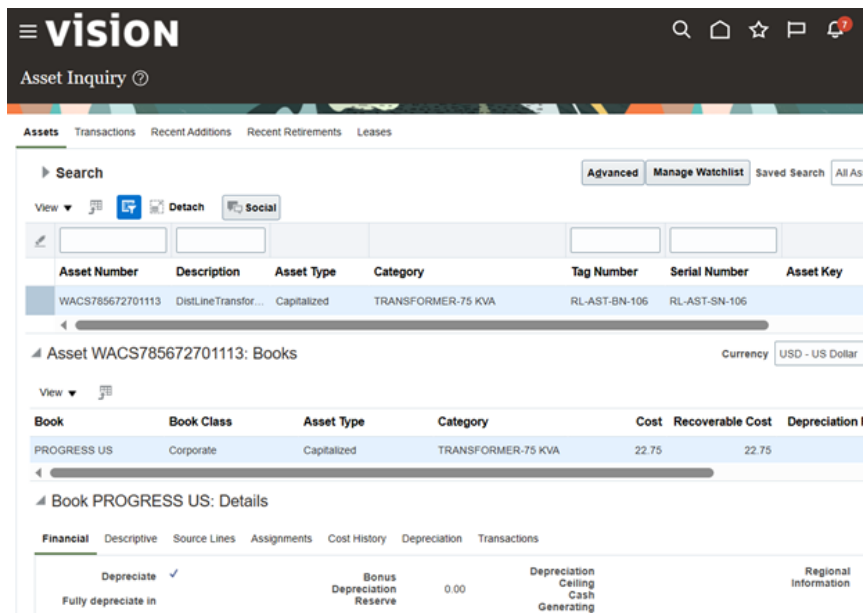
VISION

Asset Inquiry ⓘ

Assets Transactions Recent Additions Recent Retirements Leases

Search

Advanced Manage Watchlist Saved Search All As

View Detach Social

| Asset Number | Description | Asset Type | Category | Tag Number | Serial Number | Asset Key |
|---|---|---|---|---|---|---|
| WACS785672701113 | DistLineTransfor... | Capitalized | TRANSFORMER-75 KVA | RL-AST-BN-106 | RL-AST-SN-106 | |

Asset WACS785672701113: Books

Currency USD - US Dollar

View

| Book | Book Class | Asset Type | Category | Cost | Recoverable Cost | Depreciation |
|---|---|---|---|---|---|---|
| PROGRESS US | Corporate | Capitalized | TRANSFORMER-75 KVA | 22.75 | 22.75 | |

Book PROGRESS US: Details

Financial Descriptive Source Lines Assignments Cost History Depreciation Transactions

Depreciate ✓

Fully depreciate in

Bonus Depreciation Reserve 0.00

Depreciation Ceiling

Cash Generating

Regional Information